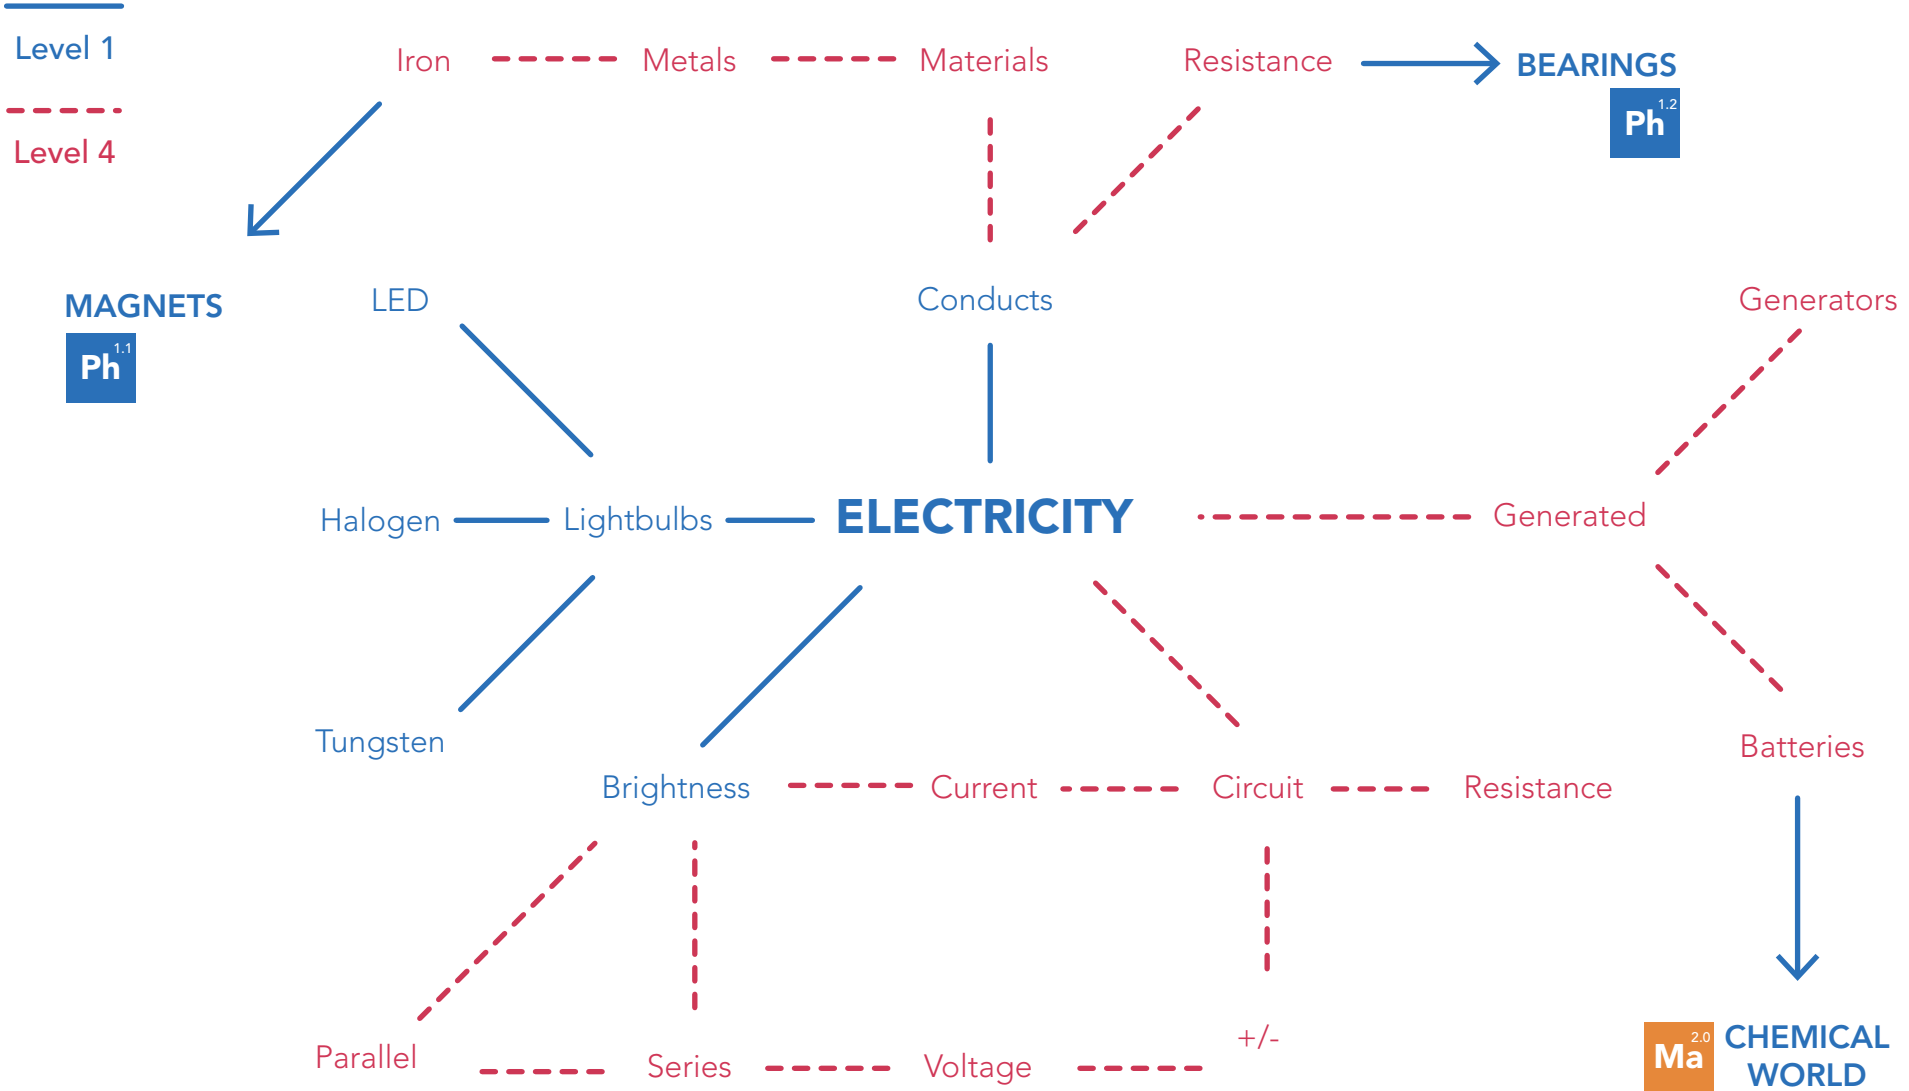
Level 1

Level 4

Iron Metals Materials Resistance BEARINGS

Ph 1.2

MAGNETS

Ph 1.1

LED

Conducts

Generators

Halogen Lightbulbs ELECTRICITY Generated

Tungsten

Brightness Current Circuit Resistance

Batteries

Parallel Series Voltage +/-

Ma 2.0 CHEMICAL WORLD